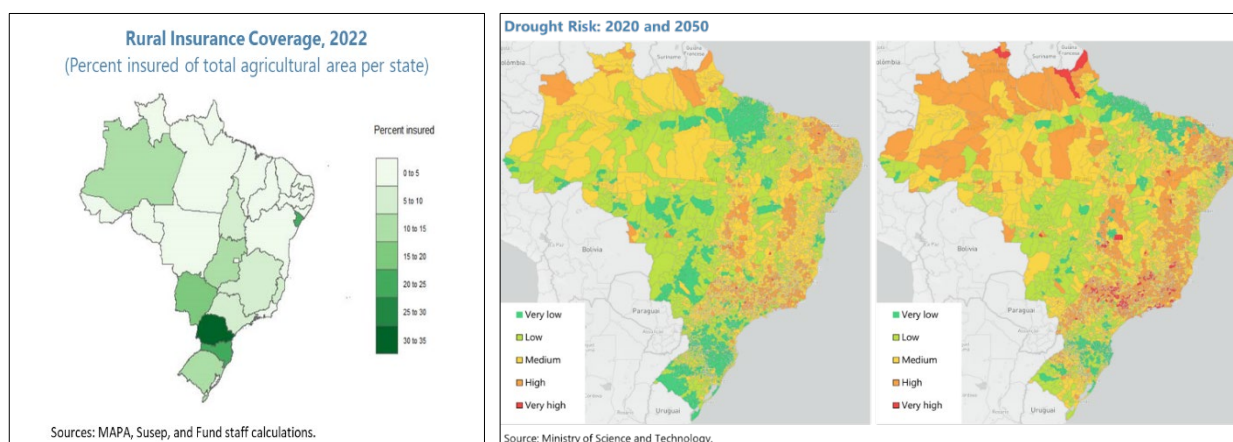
Rural Insurance Coverage, 2022
(Percent insured of total agricultural area per state)

Percent insured

0 to 5
5 to 10
10 to 15
15 to 20
20 to 25
25 to 30
30 to 35

Sources: MAPA, Susep, and Fund staff calculations.

Drought Risk: 2020 and 2050

ômbia
Suriname
Guiana Francesa
Bolivia
Paraguai
Uruguai

Very low
Low
Medium
High
Very high

ômbia
Suriname
Guiana Francesa
Bolivia
Paraguai
Uruguai

Very low
Low
Medium
High
Very high

Source: Ministry of Science and Technology.